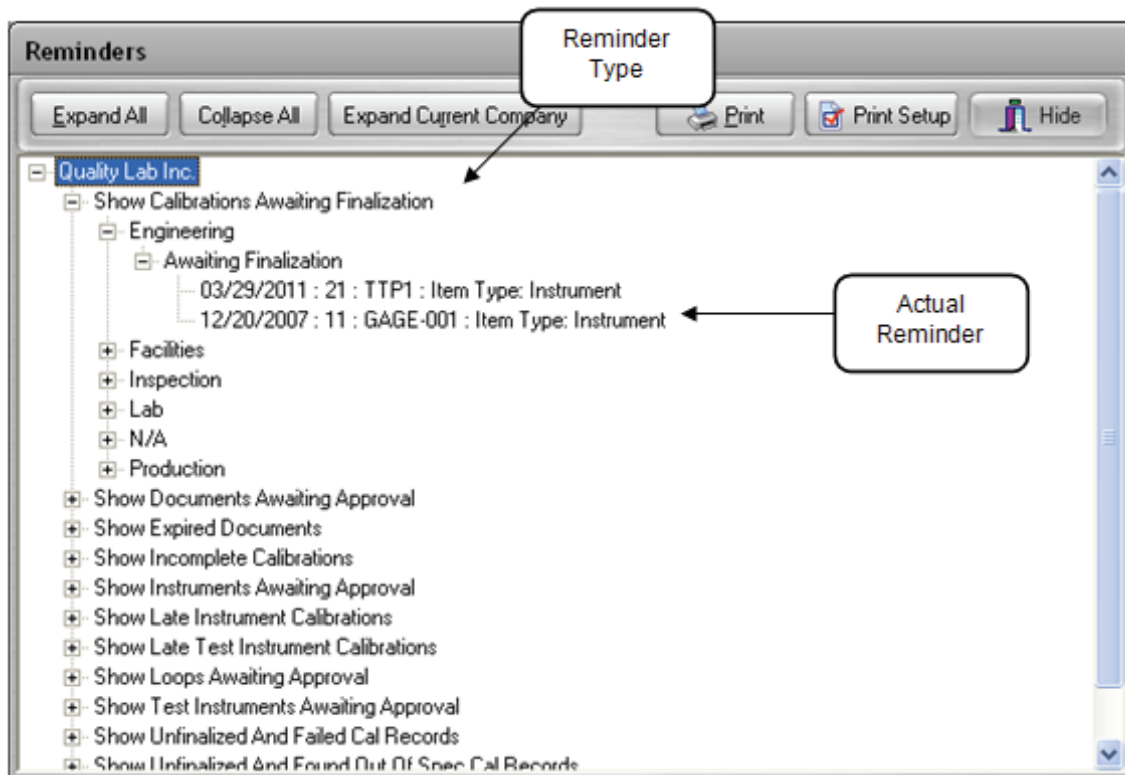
Reminders

Reminder Type

Expand All
Collapse All
Expand Current Company
Print
Print Setup
Hide

Quality Lab Inc.
Show Calibrations Awaiting Finalization
Engineering
Awaiting Finalization
03/29/2011 : 21 : TTP1 : Item Type: Instrument
12/20/2007 : 11 : GAGE-001 : Item Type: Instrument

Actual Reminder

Facilities
Inspection
Lab
N/A
Production
Show Documents Awaiting Approval
Show Expired Documents
Show Incomplete Calibrations
Show Instruments Awaiting Approval
Show Late Instrument Calibrations
Show Late Test Instrument Calibrations
Show Loops Awaiting Approval
Show Test Instruments Awaiting Approval
Show Unfinalized And Failed Cal Records
Show Unfinalized And Found Out Of Spec Cal Records